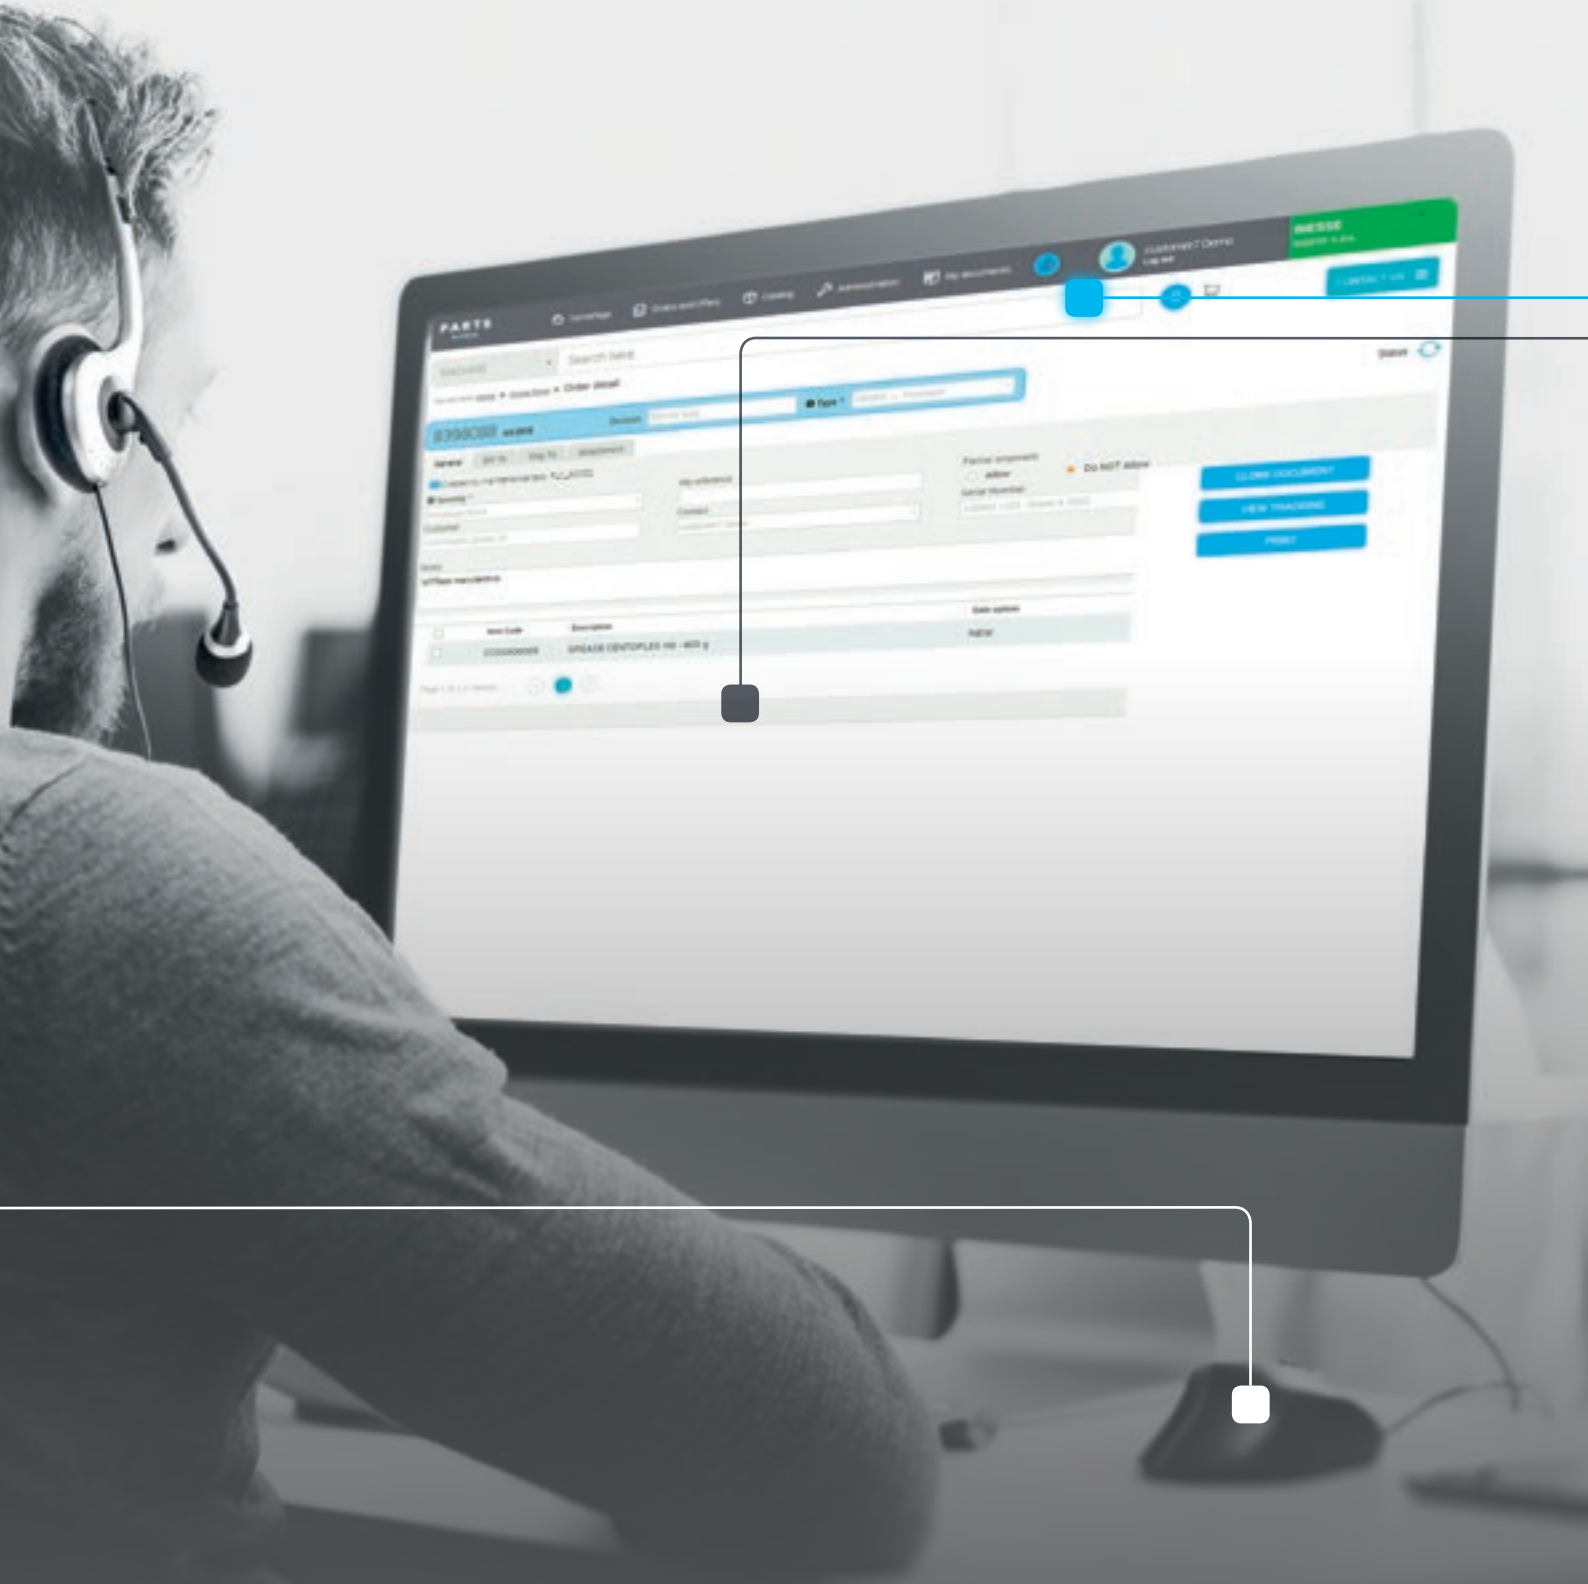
PARTS

Homepage

Orders and offers

Catalog

Administration

My documents

customer7 Demo

Log out

MESSE

CONTACT US

Search here

Order detail

Status

8398088

Type

Partial shipments

Do NOT Allow

Serial Number

Customer

Contact

CLONE DOCUMENT

VIEW TRACKING

PRINT

Item code

Description

Date update

NEW

GREASE CENTOPLEX HM - 400 g